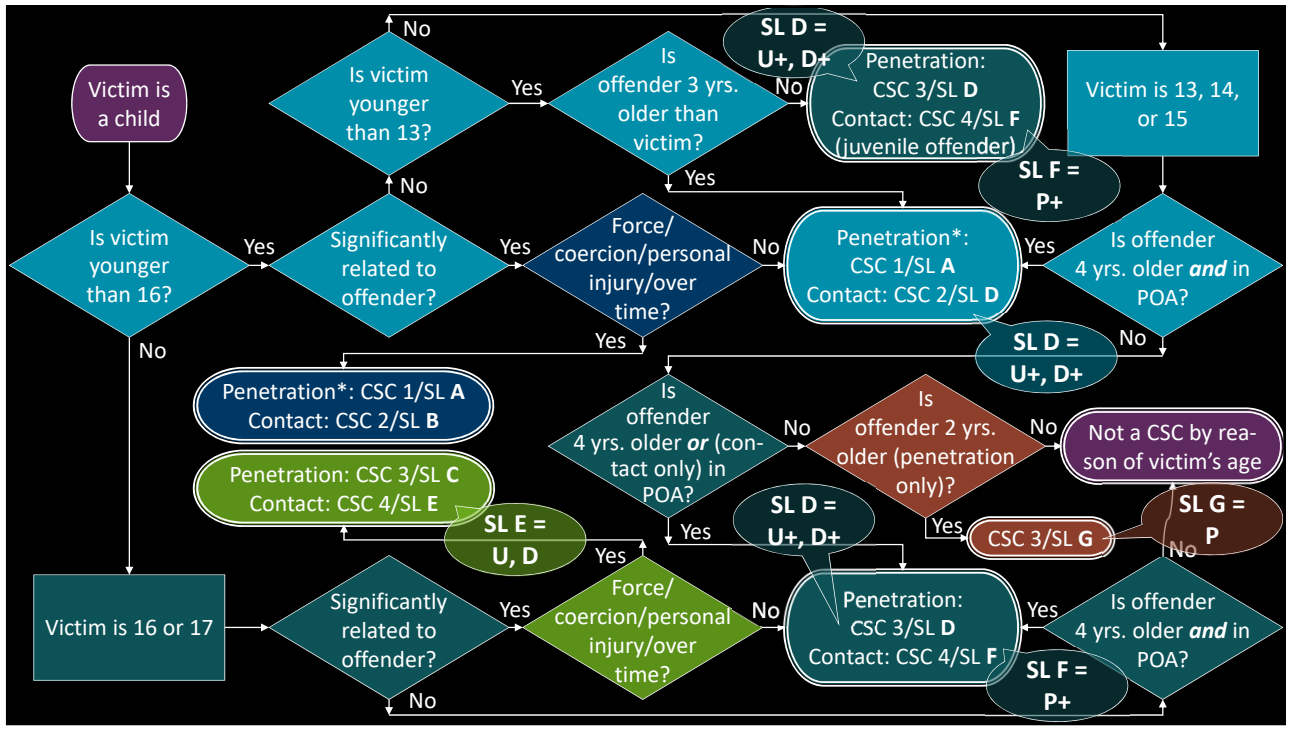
Victim is a child

Is victim younger than 16?

Yes

Significantly related to offender?

No

Is victim younger than 13?

No

Yes

Is offender 3 yrs. older than victim?

No

SL D = U+, D+

Penetration: CSC 3/SL **D**
Contact: CSC 4/SL **F**
(juvenile offender)

SL F = P+

Victim is 13, 14, or 15

Yes

Yes

Force/ coercion/personal injury/over time?

No

Penetration*: CSC 1/SL **A**
Contact: CSC 2/SL **D**

Yes

Is offender 4 yrs. older ***and*** in POA?

No

SL D = U+, D+

Yes

No

Penetration*: CSC 1/SL **A**
Contact: CSC 2/SL **B**

Is offender 4 yrs. older ***or*** (contact only) in POA?

No

Is offender 2 yrs. older (penetration only)?

No

Not a CSC by reason of victim's age

Penetration: CSC 3/SL **C**
Contact: CSC 4/SL **E**

SL E = U, D

Yes

SL D = U+, D+

Yes

CSC 3/SL **G**

SL G = P

No

Yes

Victim is 16 or 17

Significantly related to offender?

Yes

Force/ coercion/personal injury/over time?

No

Penetration: CSC 3/SL **D**
Contact: CSC 4/SL **F**

Yes

Is offender 4 yrs. older ***and*** in POA?

SL F = P+

No